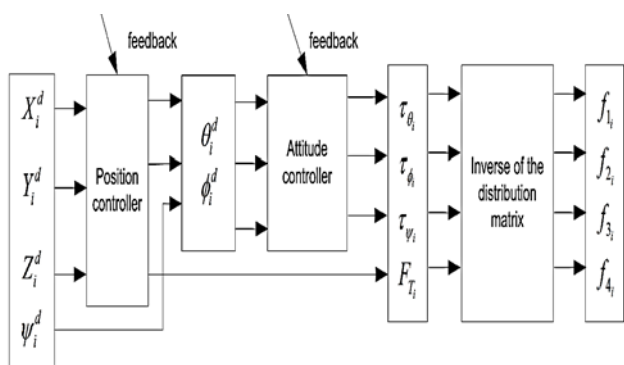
feedback

feedback

$X_i^d$

$Y_i^d$

$Z_i^d$

$\psi_i^d$

Position controller

$\theta_i^d$

$\phi_i^d$

Attitude controller

$\tau_{\theta_i}$

$\tau_{\phi_i}$

$\tau_{\psi_i}$

$F_{T_i}$

Inverse of the distribution matrix

$f_{1_i}$

$f_{2_i}$

$f_{3_i}$

$f_{4_i}$